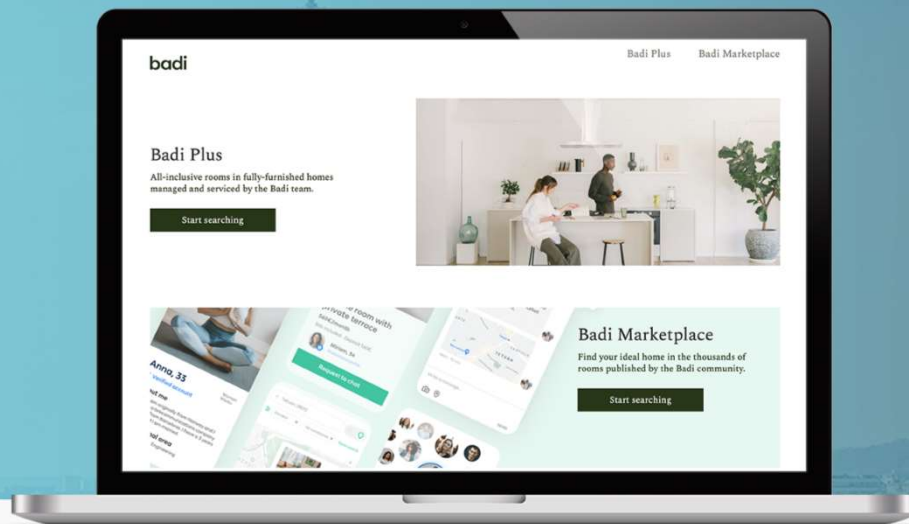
badi

Badi Plus Badi Marketplace

Badi Plus

All-inclusive rooms in fully-furnished homes managed and serviced by the Badi team.

Start searching

Anno, 33

Verified account

Request to chat

Badi Marketplace

Find your ideal home in the thousands of rooms published by the Badi community.

Start searching